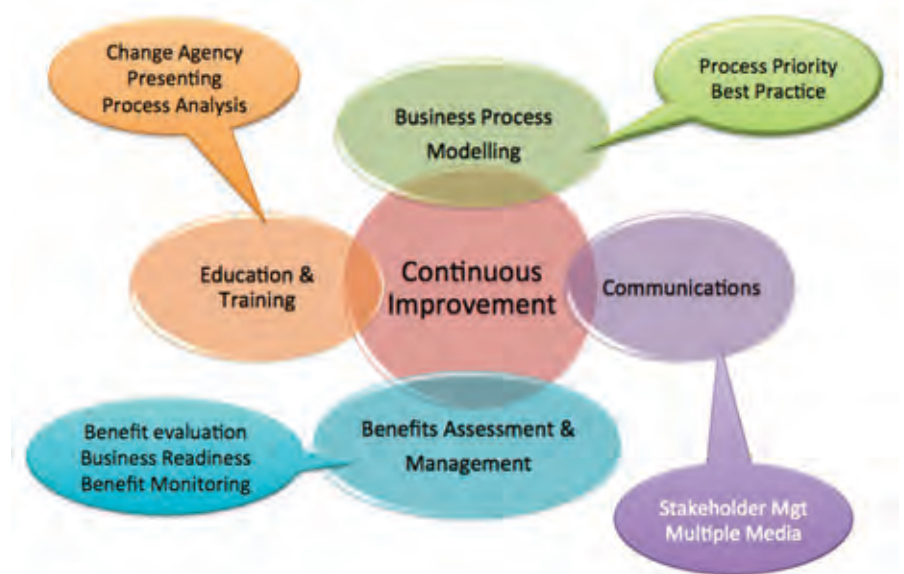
Change Agency
Presenting
Process Analysis

Process Priority
Best Practice

Business Process
Modelling

Education &
Training

Continuous
Improvement

Communications

Benefit evaluation
Business Readiness
Benefit Monitoring

Benefits Assessment &
Management

Stakeholder Mgt
Multiple Media